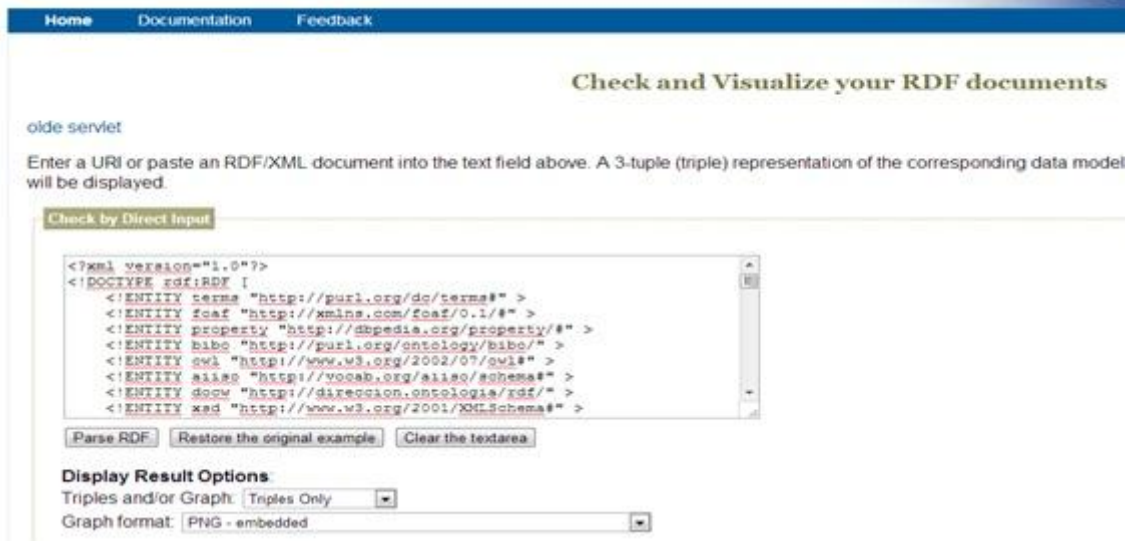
Home Documentation Feedback

Check and Visualize your RDF documents

olde servlet

Enter a URI or paste an RDF/XML document into the text field above. A 3-tuple (triple) representation of the corresponding data model will be displayed.

Check by Direct Input

<?xml version="1.0"?>
<!DOCTYPE rdf:RDF [
<!ENTITY terms "http://purl.org/dc/terms#" >
<!ENTITY foaf "http://xmlns.com/foaf/0.1/#" >
<!ENTITY property "http://dbpedia.org/property/#" >
<!ENTITY bibo "http://purl.org/ontology/bibo/" >
<!ENTITY owl "http://www.w3.org/2002/07/owl#" >
<!ENTITY aiiso "http://vocab.org/aiiso/schema#" >
<!ENTITY docw "http://direccion.ontologia/rdf/" >
<!ENTITY xsd "http://www.w3.org/2001/XMLSchema#" >

Parse RDF Restore the original example Clear the textarea

Display Result Options:
Triples and/or Graph: Triples Only
Graph format: PNG - embedded